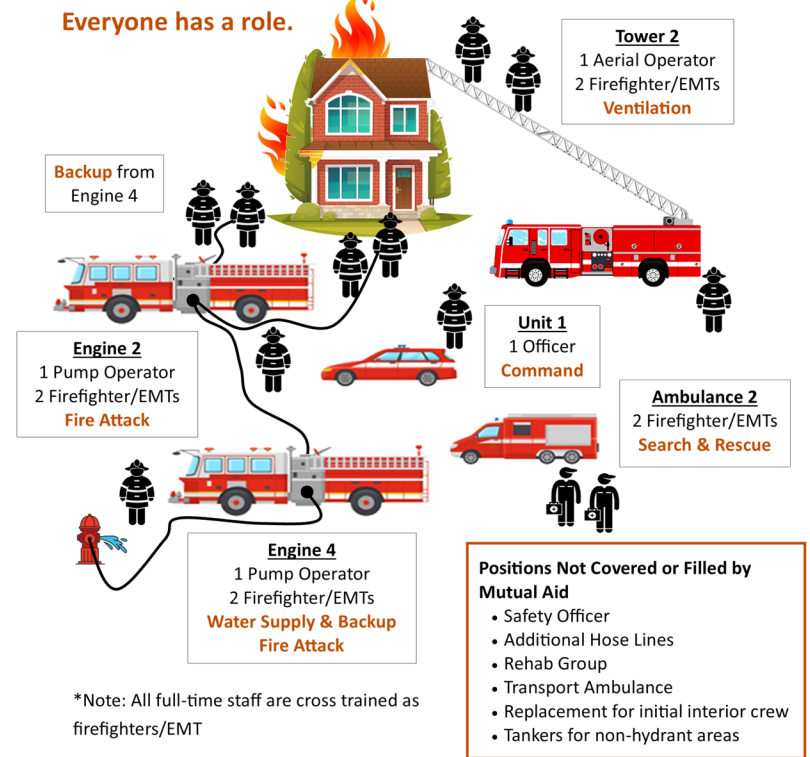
Everyone has a role.

Tower 2
1 Aerial Operator
2 Firefighter/EMTs
Ventilation

Backup from Engine 4

Engine 2
1 Pump Operator
2 Firefighter/EMTs
Fire Attack

Unit 1
1 Officer
Command

Ambulance 2
2 Firefighter/EMTs
Search & Rescue

Engine 4
1 Pump Operator
2 Firefighter/EMTs
Water Supply & Backup Fire Attack

*Note: All full-time staff are cross trained as firefighters/EMT

Positions Not Covered or Filled by Mutual Aid
• Safety Officer
• Additional Hose Lines
• Rehab Group
• Transport Ambulance
• Replacement for initial interior crew
• Tankers for non-hydrant areas